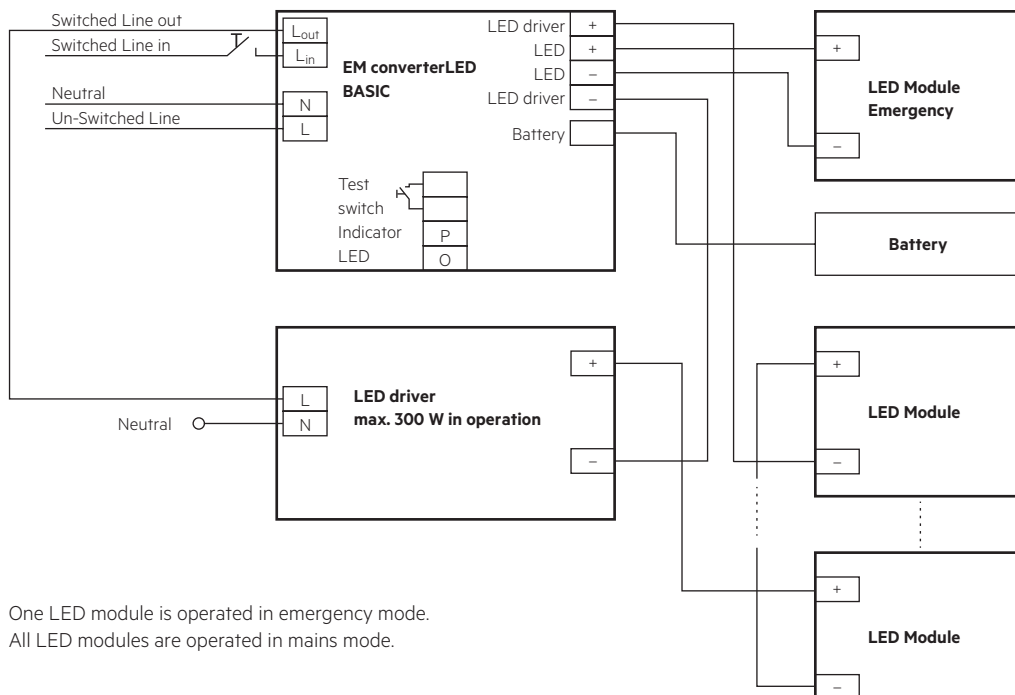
Switched Line out
Switched Line in
Neutral
Un-Switched Line

$L_{out}$
$L_{in}$
N
L

EM converterLED BASIC

LED driver +
LED +
LED –
LED driver –
Battery

Test switch
Indicator LED
P
O

+
LED Module Emergency
–

Battery

L
N
Neutral

LED driver
max. 300 W in operation

+
–

+
LED Module
–

+
LED Module
–

One LED module is operated in emergency mode.
All LED modules are operated in mains mode.